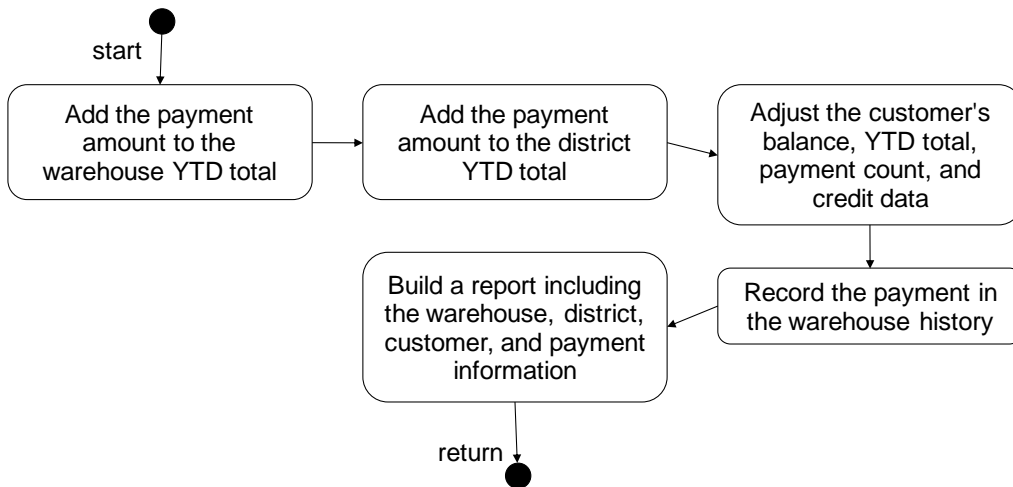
start

Add the payment amount to the warehouse YTD total

Add the payment amount to the district YTD total

Adjust the customer's balance, YTD total, payment count, and credit data

Record the payment in the warehouse history

Build a report including the warehouse, district, customer, and payment information

return